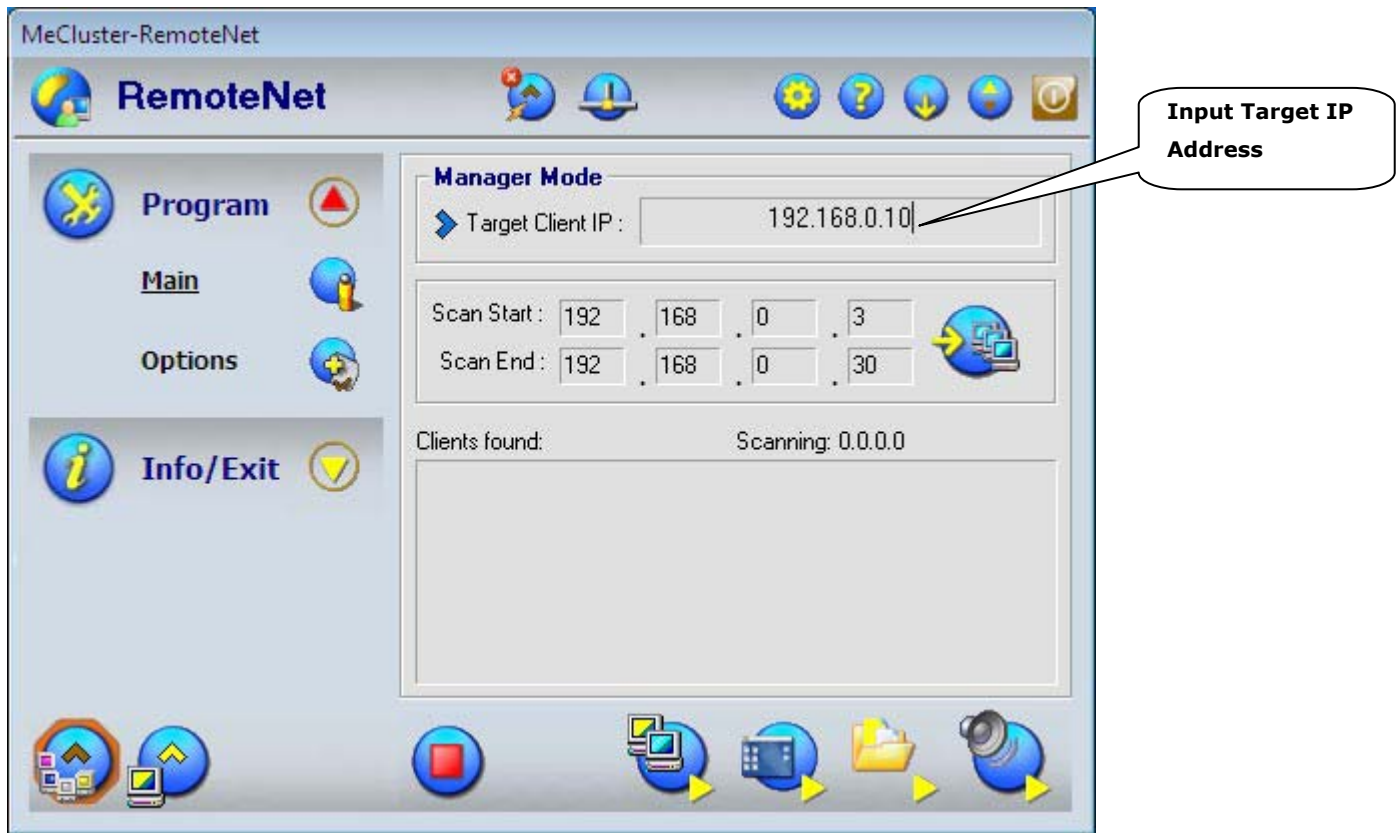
MeCluster-RemoteNet

RemoteNet

Program

Main

Options

Info/Exit

Manager Mode

Target Client IP : 192.168.0.10

Input Target IP Address

Scan Start : 192 . 168 . 0 . 3

Scan End : 192 . 168 . 0 . 30

Clients found:

Scanning: 0.0.0.0